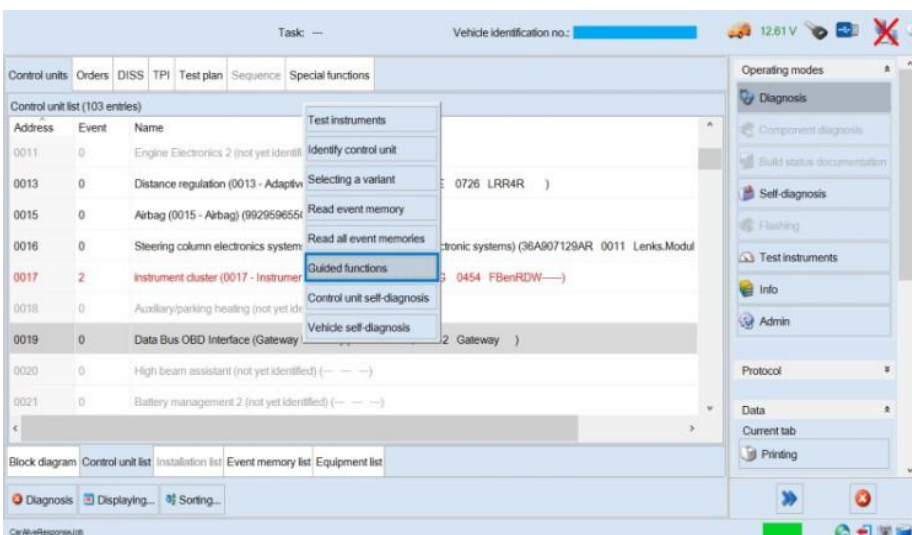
Task: —

Vehicle identification no.:

12.61 V

Control units | Orders | DISS | TPI | Test plan | Sequence | Special functions

Control unit list (103 entries)

| Address | Event | Name |
|---|---|---|
| 0011 | 0 | Engine Electronics 2 (not yet identifi |
| 0013 | 0 | Distance regulation (0013 - Adaptiv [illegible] E 0726 LRR4R ) |
| 0015 | 0 | Airbag (0015 - Airbag) (992959655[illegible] |
| 0016 | 0 | Steering column electronics system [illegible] tronic systems) (36A907129AR 0011 Lenks.Modul |
| 0017 | 2 | instrument cluster (0017 - Instrumer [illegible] 3 0454 FBenRDW----) |
| 0018 | 0 | Auxiliary/parking heating (not yet ide |
| 0019 | 0 | Data Bus OBD Interface (Gateway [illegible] 2 Gateway ) |
| 0020 | 0 | High beam assistant (not yet identified) (— — —) |
| 0021 | 0 | Battery management 2 (not yet identified) (— — —) |

Test instruments
Identify control unit
Selecting a variant
Read event memory
Read all event memories
Guided functions
Control unit self-diagnosis
Vehicle self-diagnosis

Block diagram | Control unit list | Installation list | Event memory list | Equipment list

Diagnosis | Displaying... | Sorting...

Operating modes
Diagnosis
Component diagnosis
Build status documentation
Self-diagnosis
Flashing
Test instruments
Info
Admin

Protocol

Data
Current tab
Printing

CarAliveResponseJob